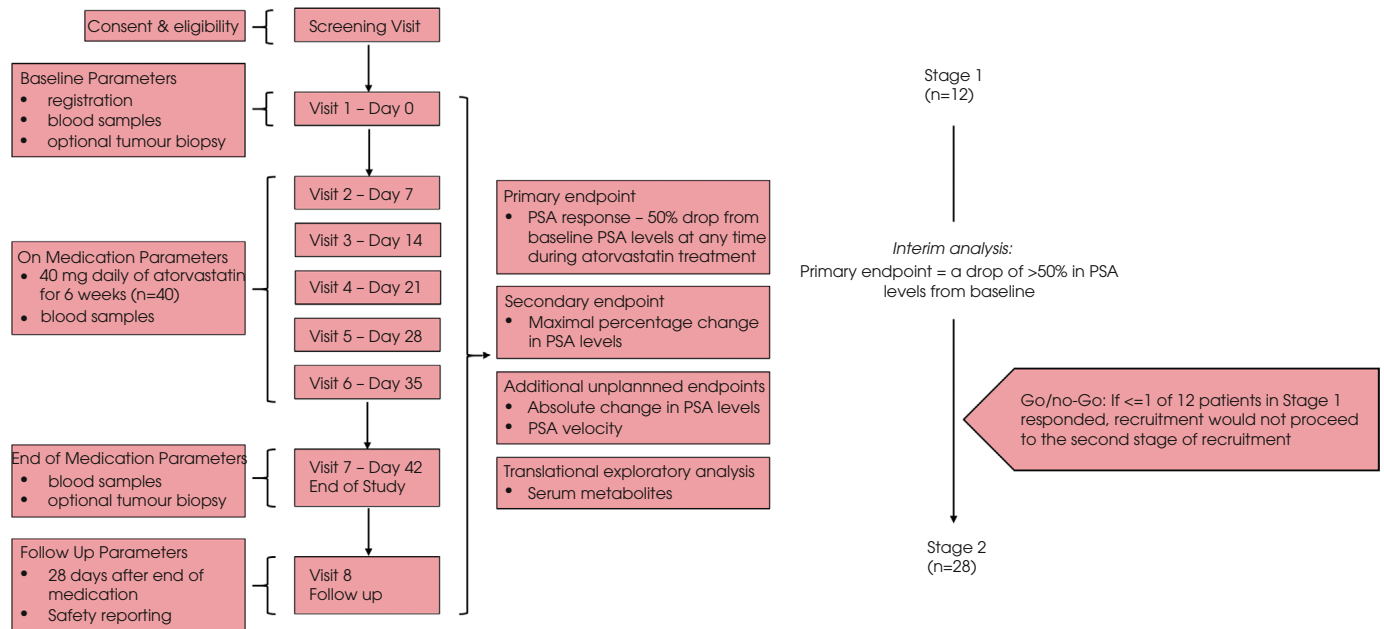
Consent & eligibility

Screening Visit

Baseline Parameters
- registration
- blood samples
- optional tumour biopsy

Visit 1 – Day 0

On Medication Parameters
- 40 mg daily of atorvastatin for 6 weeks (n=40)
- blood samples

Visit 2 – Day 7

Visit 3 – Day 14

Visit 4 – Day 21

Visit 5 – Day 28

Visit 6 – Day 35

End of Medication Parameters
- blood samples
- optional tumour biopsy

Visit 7 – Day 42
End of Study

Follow Up Parameters
- 28 days after end of medication
- Safety reporting

Visit 8
Follow up

Primary endpoint
- PSA response – 50% drop from baseline PSA levels at any time during atorvastatin treatment

Secondary endpoint
- Maximal percentage change in PSA levels

Additional unplannned endpoints
- Absolute change in PSA levels
- PSA velocity

Translational exploratory analysis
- Serum metabolites

Stage 1
(n=12)

Interim analysis:
Primary endpoint = a drop of >50% in PSA levels from baseline

Go/no-Go: If <=1 of 12 patients in Stage 1 responded, recruitment would not proceed to the second stage of recruitment

Stage 2
(n=28)